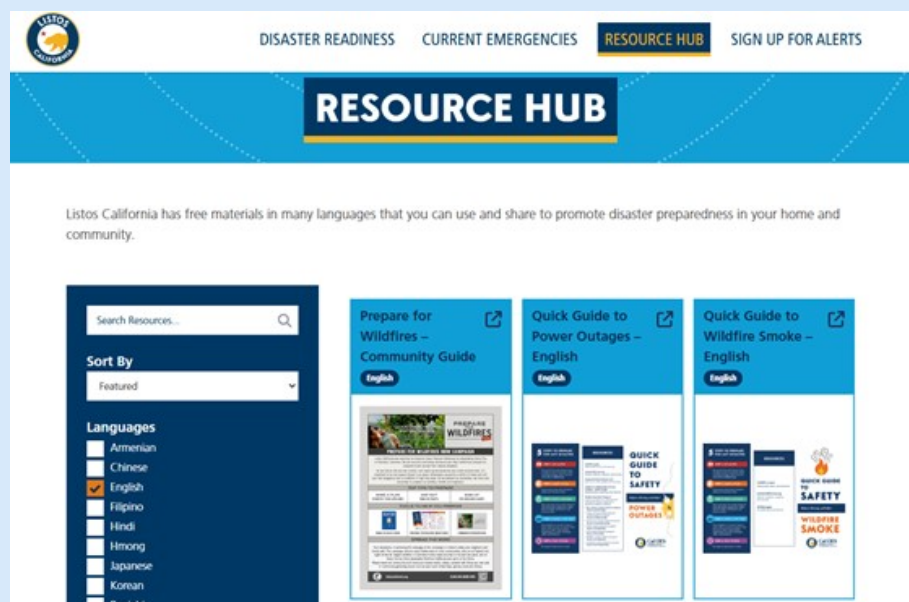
LISTOS CALIFORNIA

DISASTER READINESS CURRENT EMERGENCIES RESOURCE HUB SIGN UP FOR ALERTS

RESOURCE HUB

Listos California has free materials in many languages that you can use and share to promote disaster preparedness in your home and community.

Search Resources...

Sort By

Featured

Languages

Armenian
Chinese
English
Filipino
Hindi
Hmong
Japanese
Korean

Prepare for Wildfires – Community Guide

English

PREPARE FOR WILDFIRES

Quick Guide to Power Outages – English

English

QUICK GUIDE TO SAFETY

POWER OUTAGES

Quick Guide to Wildfire Smoke – English

English

QUICK GUIDE TO SAFETY

WILDFIRE SMOKE